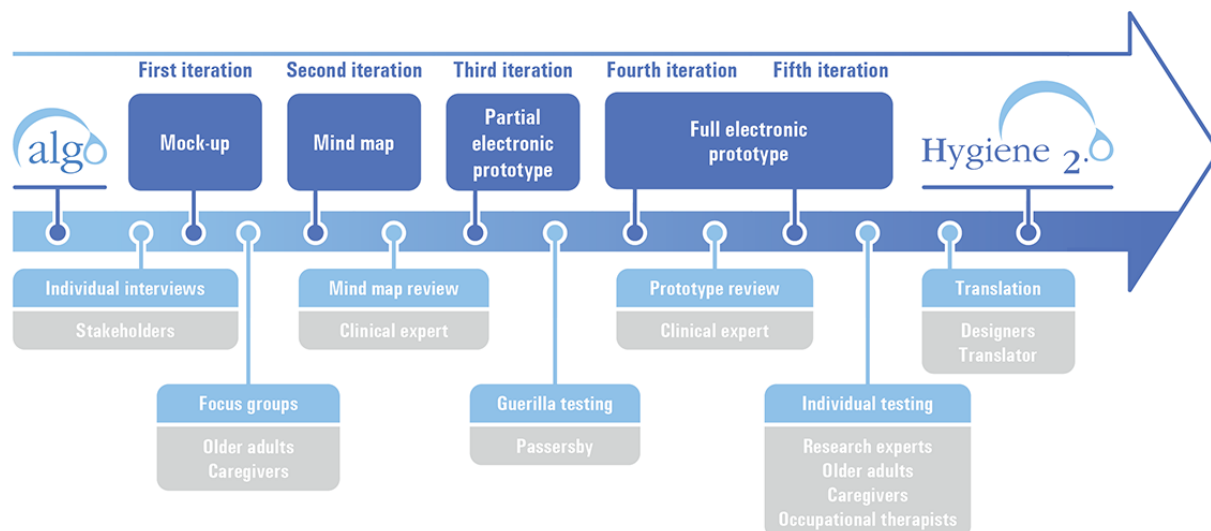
First iteration

Second iteration

Third iteration

Fourth iteration

Fifth iteration

algo

Mock-up

Mind map

Partial electronic prototype

Full electronic prototype

Hygiene 2.0

Individual interviews

Stakeholders

Focus groups

Older adults
Caregivers

Mind map review

Clinical expert

Guerilla testing

Passersby

Prototype review

Clinical expert

Individual testing

Research experts
Older adults
Caregivers
Occupational therapists

Translation

Designers
Translator